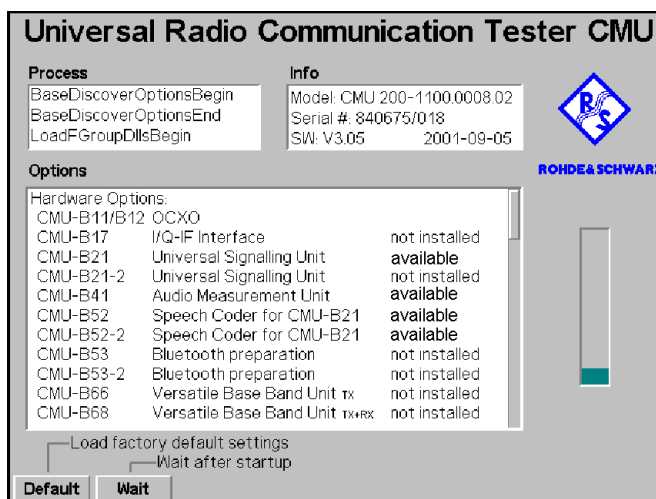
Universal Radio Communication Tester CMU

Process
BaseDiscoverOptionsBegin
BaseDiscoverOptionsEnd
LoadFGroupDllsBegin

Info
Model: CMU 200-1100.0008.02
Serial #: 840675/018
SW: V3.05 2001-09-05

ROHDE&SCHWARZ

Options

Hardware Options:

| | | |
|---|---|---|
| CMU-B11/B12 | OCXO | |
| CMU-B17 | I/Q-IF Interface | not installed |
| CMU-B21 | Universal Signalling Unit | available |
| CMU-B21-2 | Universal Signalling Unit | not installed |
| CMU-B41 | Audio Measurement Unit | available |
| CMU-B52 | Speech Coder for CMU-B21 | available |
| CMU-B52-2 | Speech Coder for CMU-B21 | available |
| CMU-B53 | Bluetooth preparation | not installed |
| CMU-B53-2 | Bluetooth preparation | not installed |
| CMU-B66 | Versatile Base Band Unit TX | not installed |
| CMU-B68 | Versatile Base Band Unit TX+RX | not installed |

Load factory default settings
Wait after startup
Default
Wait